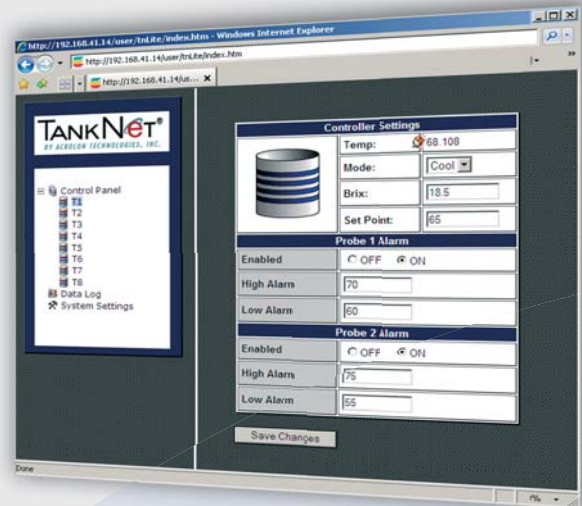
http://192.168.41.14/user/tnLite/index.htm - Windows Internet Explorer

http://192.168.41.14/user/tnLite/index.htm

http://192.168.41.14/us...

TANKNET®
BY ACROLON TECHNOLOGIES, INC.

Control Panel
T1
T2
T3
T4
T5
T6
T7
T8
Data Log
System Settings

| Controller Settings | |
|---|---|
| Temp: | 68.108 |
| Mode: | Cool |
| Brix: | 18.5 |
| Set Point: | 65 |

| Probe 1 Alarm | |
|---|---|
| Enabled | OFF ON |
| High Alarm | 70 |
| Low Alarm | 60 |

| Probe 2 Alarm | |
|---|---|
| Enabled | OFF ON |
| High Alarm | 75 |
| Low Alarm | 55 |

Save Changes

Done